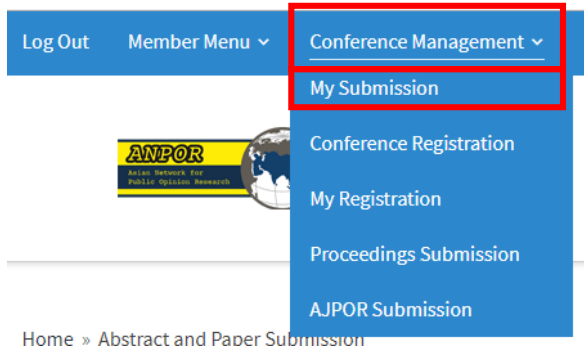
Log Out Member Menu Conference Management

My Submission

ANPOR
Asian Network for Public Opinion Research

Conference Registration

My Registration

Proceedings Submission

AJPOR Submission

Home » Abstract and Paper Submission